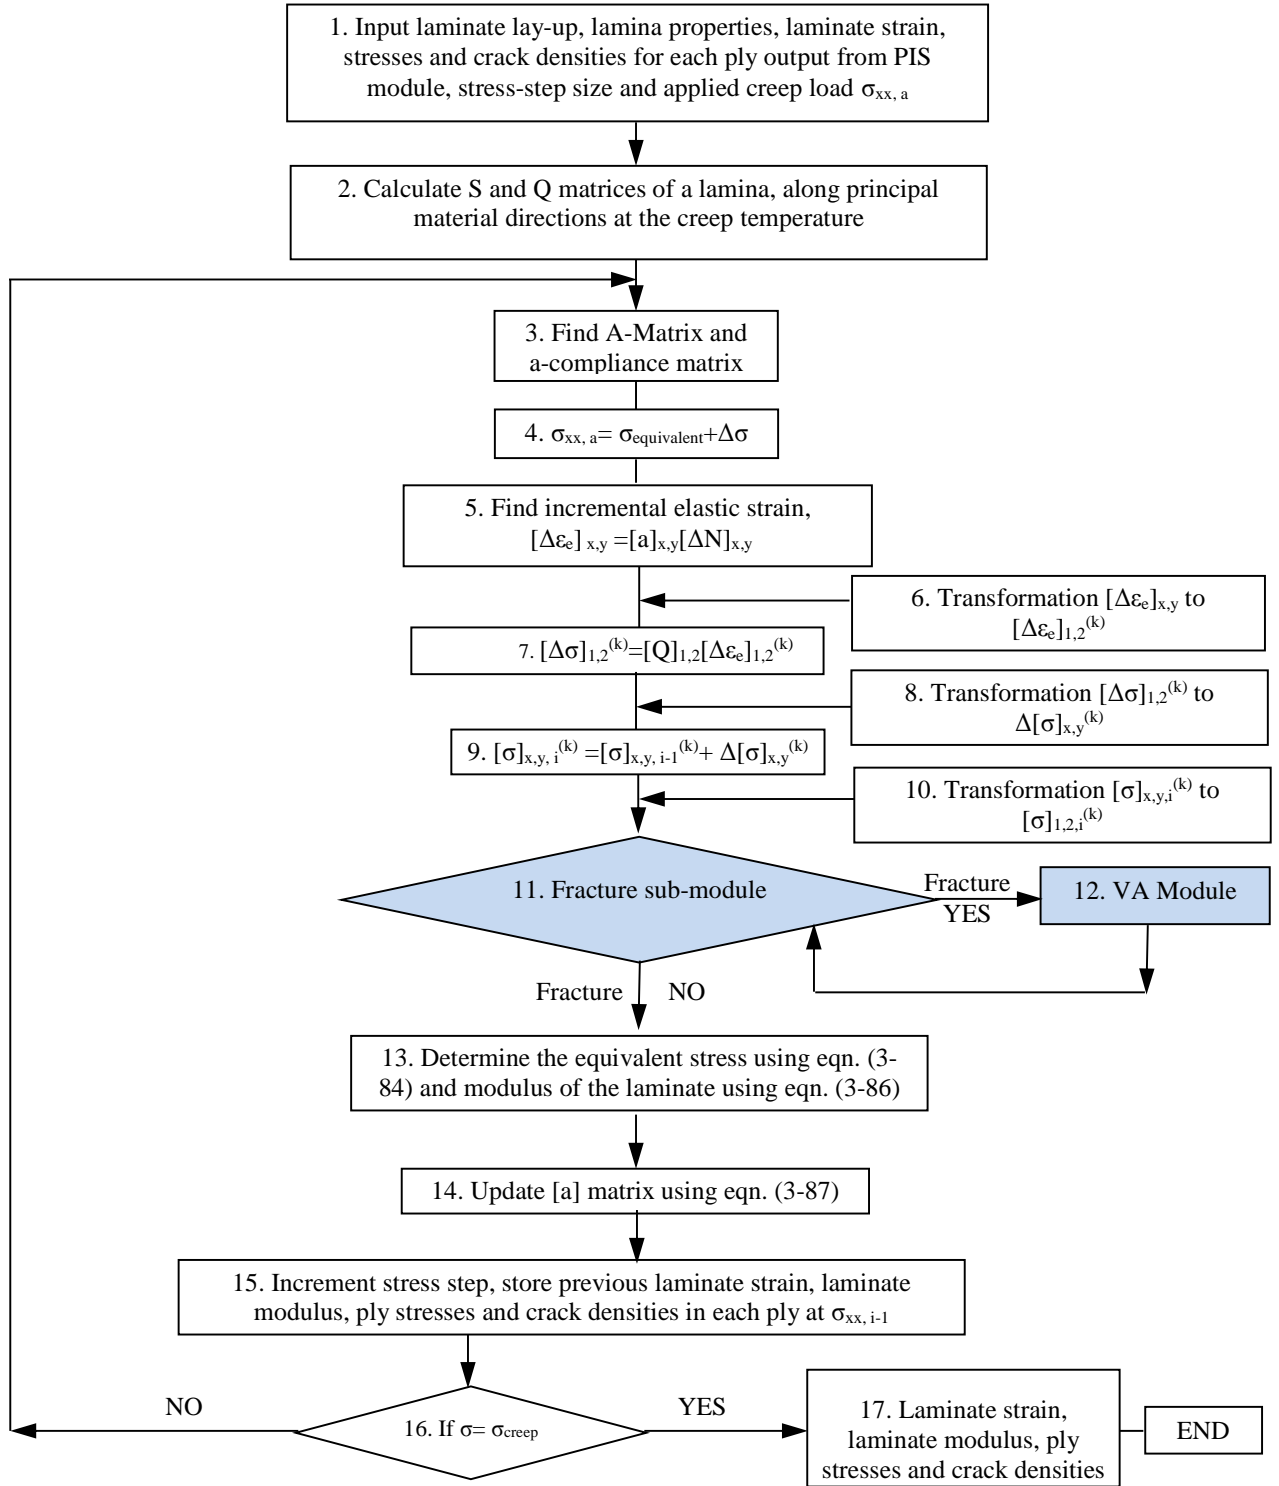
1. Input laminate lay-up, lamina properties, laminate strain, stresses and crack densities for each ply output from PIS module, stress-step size and applied creep load $\sigma_{xx,\,a}$

2. Calculate S and Q matrices of a lamina, along principal material directions at the creep temperature

3. Find A-Matrix and a-compliance matrix

4. $\sigma_{xx,\,a}= \sigma_{equivalent}+\Delta\sigma$

5. Find incremental elastic strain, $[\Delta\varepsilon_e]_{x,y} =[a]_{x,y}[\Delta N]_{x,y}$

6. Transformation $[\Delta\varepsilon_e]_{x,y}$ to $[\Delta\varepsilon_e]_{1,2}^{(k)}$

7. $[\Delta\sigma]_{1,2}^{(k)}=[Q]_{1,2}[\Delta\varepsilon_e]_{1,2}^{(k)}$

8. Transformation $[\Delta\sigma]_{1,2}^{(k)}$ to $\Delta[\sigma]_{x,y}^{(k)}$

9. $[\sigma]_{x,y,\,i}^{(k)} =[\sigma]_{x,y,\,i-1}^{(k)}+ \Delta[\sigma]_{x,y}^{(k)}$

10. Transformation $[\sigma]_{x,y,i}^{(k)}$ to $[\sigma]_{1,2,i}^{(k)}$

11. Fracture sub-module

Fracture YES

12. VA Module

Fracture NO

13. Determine the equivalent stress using eqn. (3-84) and modulus of the laminate using eqn. (3-86)

14. Update [a] matrix using eqn. (3-87)

15. Increment stress step, store previous laminate strain, laminate modulus, ply stresses and crack densities in each ply at $\sigma_{xx,\,i-1}$

NO

16. If $\sigma= \sigma_{creep}$

YES

17. Laminate strain, laminate modulus, ply stresses and crack densities

END